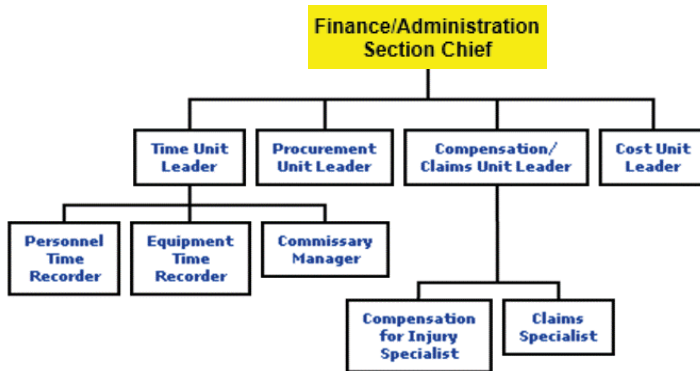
Finance/Administration Section Chief

Time Unit Leader

Procurement Unit Leader

Compensation/ Claims Unit Leader

Cost Unit Leader

Personnel Time Recorder

Equipment Time Recorder

Commissary Manager

Compensation for Injury Specialist

Claims Specialist